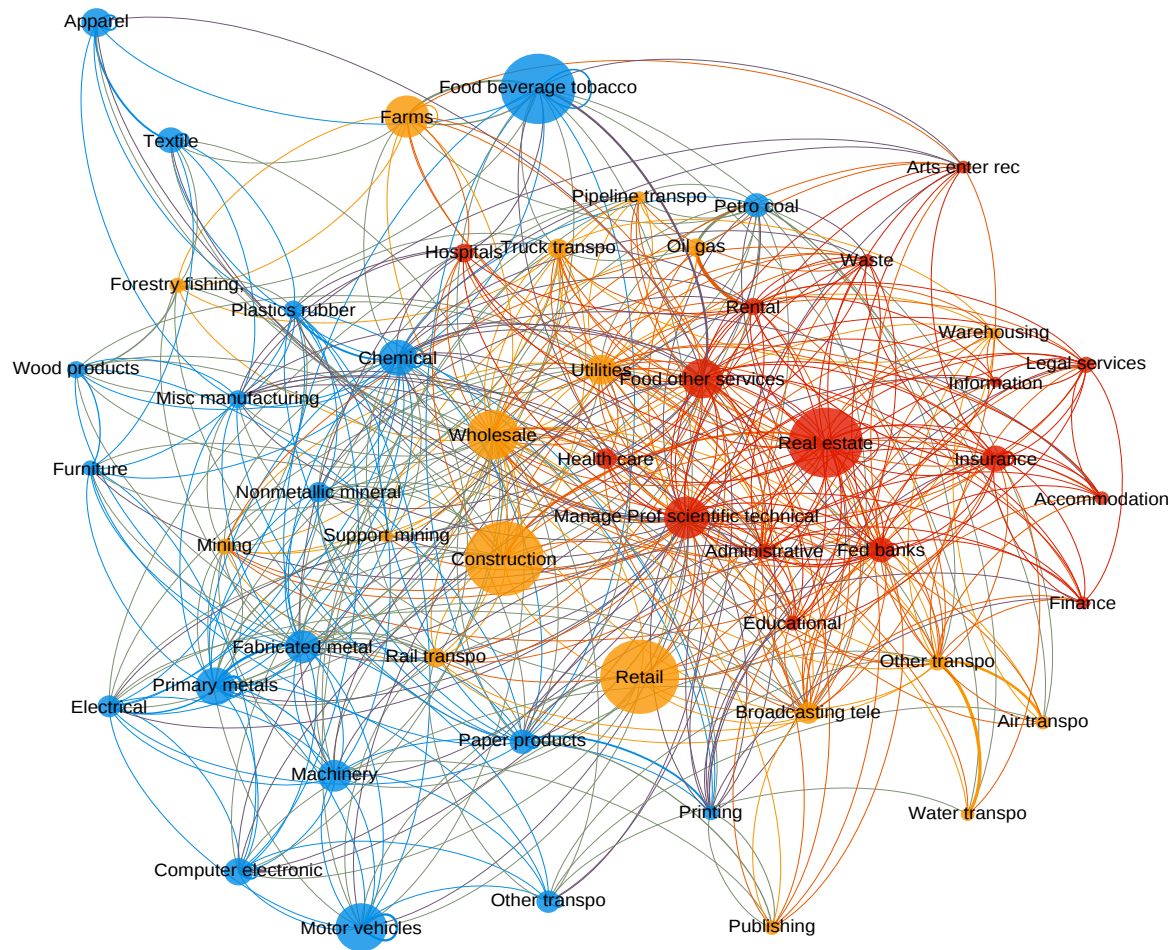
Apparel
Food beverage tobacco
Farms
Textile
Arts enter rec
Pipeline transpo
Petro coal
Hospitals
Truck transpo
Oil gas
Waste
Forestry fishing,
Plastics rubber
Rental
Warehousing
Chemical
Legal services
Wood products
Utilities
Food other services
Information
Misc manufacturing
Wholesale
Real estate
Health care
Insurance
Furniture
Accommodation
Nonmetallic mineral
Manage Prof scientific technical
Support mining
Mining
Administrative
Fed banks
Construction
Finance
Educational
Fabricated metal
Rail transpo
Other transpo
Primary metals
Retail
Electrical
Broadcasting tele
Air transpo
Paper products
Machinery
Printing
Water transpo
Computer electronic
Other transpo
Motor vehicles
Publishing